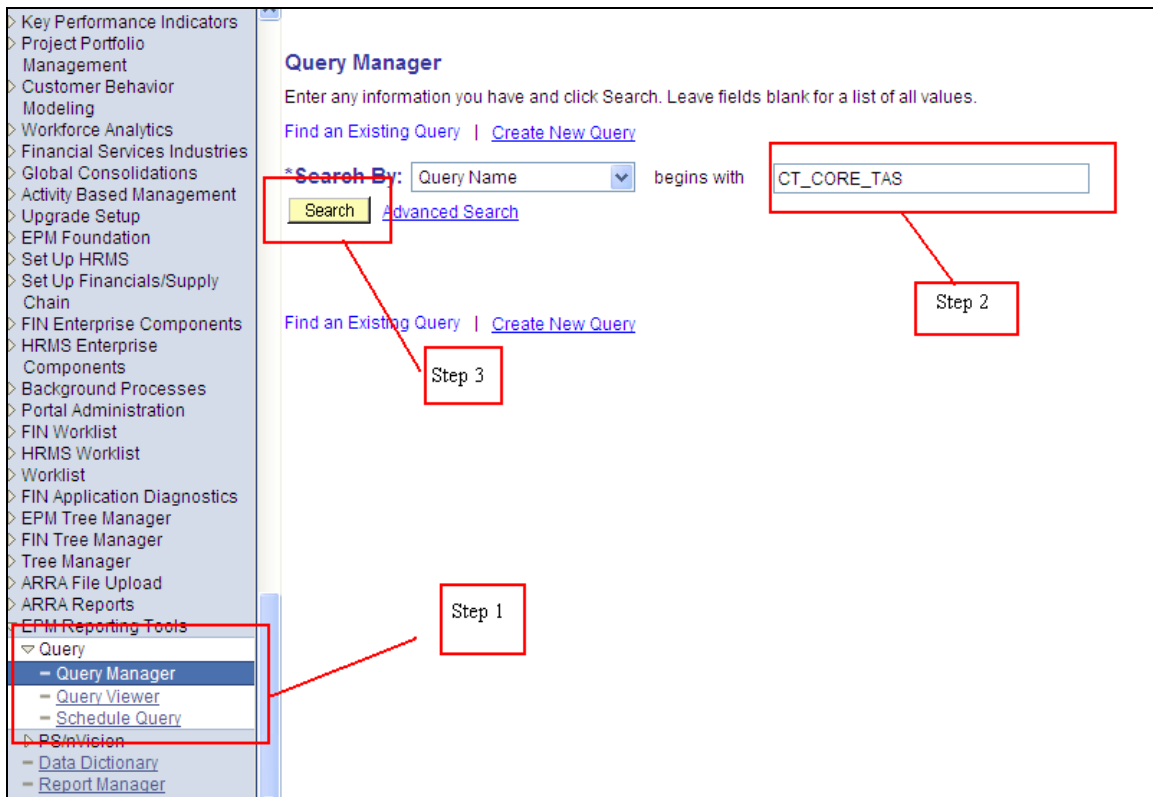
Key Performance Indicators
Project Portfolio Management
Customer Behavior Modeling
Workforce Analytics
Financial Services Industries
Global Consolidations
Activity Based Management
Upgrade Setup
EPM Foundation
Set Up HRMS
Set Up Financials/Supply Chain
FIN Enterprise Components
HRMS Enterprise Components
Background Processes
Portal Administration
FIN Worklist
HRMS Worklist
Worklist
FIN Application Diagnostics
EPM Tree Manager
FIN Tree Manager
Tree Manager
ARRA File Upload
ARRA Reports
EPM Reporting Tools
Query
Query Manager
Query Viewer
Schedule Query
PS/nVision
Data Dictionary
Report Manager

Query Manager

Enter any information you have and click Search. Leave fields blank for a list of all values.

Find an Existing Query | Create New Query

*Search By: Query Name begins with CT_CORE_TAS

Search Advanced Search

Step 2

Find an Existing Query | Create New Query

Step 3

Step 1